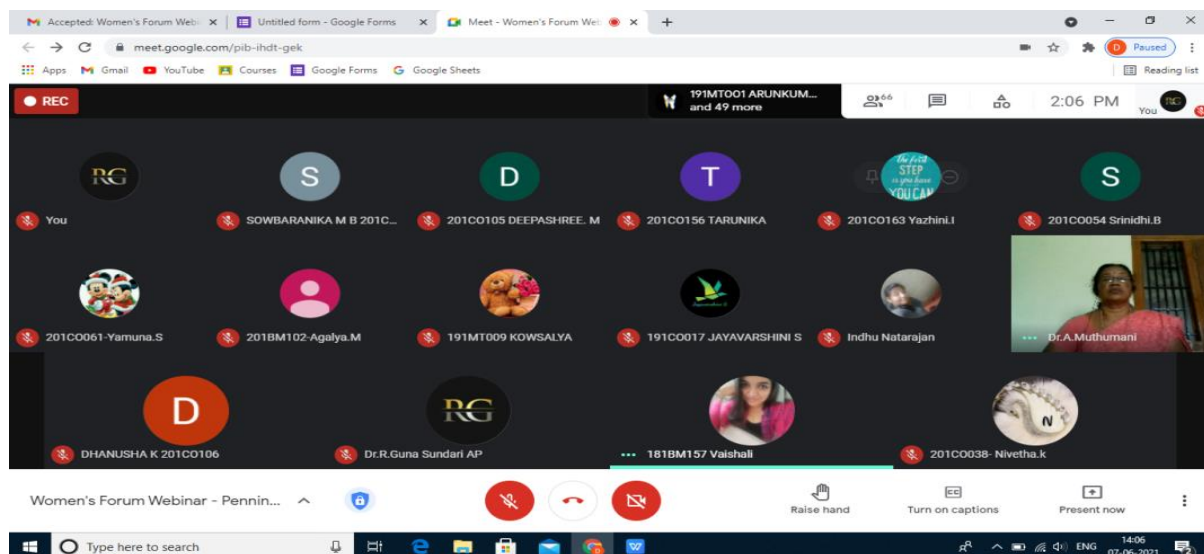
Accepted: Women's Forum Webi ×
Untitled form - Google Forms ×
Meet - Women's Forum Web ×
+

meet.google.com/pib-ihdt-gek

Paused

Apps Gmail YouTube Courses Google Forms Google Sheets
Reading list

REC
191MT001 ARUNKUM... and 49 more
66
2:06 PM
You

RG
You
S
SOWBARANIKA M B 201C...
D
201CO105 DEEPASHREE. M
T
201CO156 TARUNIKA
The first STEP is you have YOU CAN
201CO163 Yazhini.I
S
201CO054 Srinidhi.B

201CO061-Yamuna.S
201BM102-Agalya.M
191MT009 KOWSALYA
191CO017 JAYAVARSHINI S
Indhu Natarajan
Dr.A.Muthumani

D
DHANUSHA K 201CO106
RG
Dr.R.Guna Sundari AP
181BM157 Vaishali
201CO038- Nivetha.k

Women's Forum Webinar - Pennin...
Raise hand
Turn on captions
Present now

Type here to search
ENG
14:06
07-06-2021